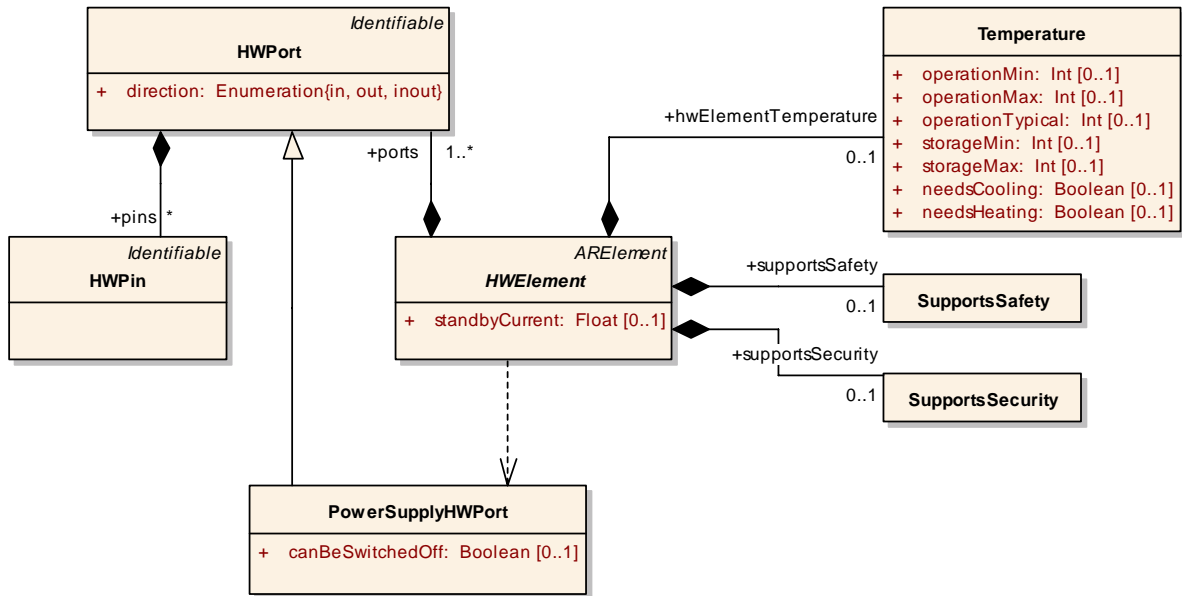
Identifiable
HWPort

+ direction: Enumeration{in, out, inout}

+pins *

Identifiable
HWPin

+ports 1..*

AREIement
HWElement

+ standbyCurrent: Float [0..1]

+hwElementTemperature
0..1

Temperature

+ operationMin: Int [0..1]
+ operationMax: Int [0..1]
+ operationTypical: Int [0..1]
+ storageMin: Int [0..1]
+ storageMax: Int [0..1]
+ needsCooling: Boolean [0..1]
+ needsHeating: Boolean [0..1]

+supportsSafety
0..1
SupportsSafety

+supportsSecurity
0..1
SupportsSecurity

PowerSupplyHWPort

+ canBeSwitchedOff: Boolean [0..1]